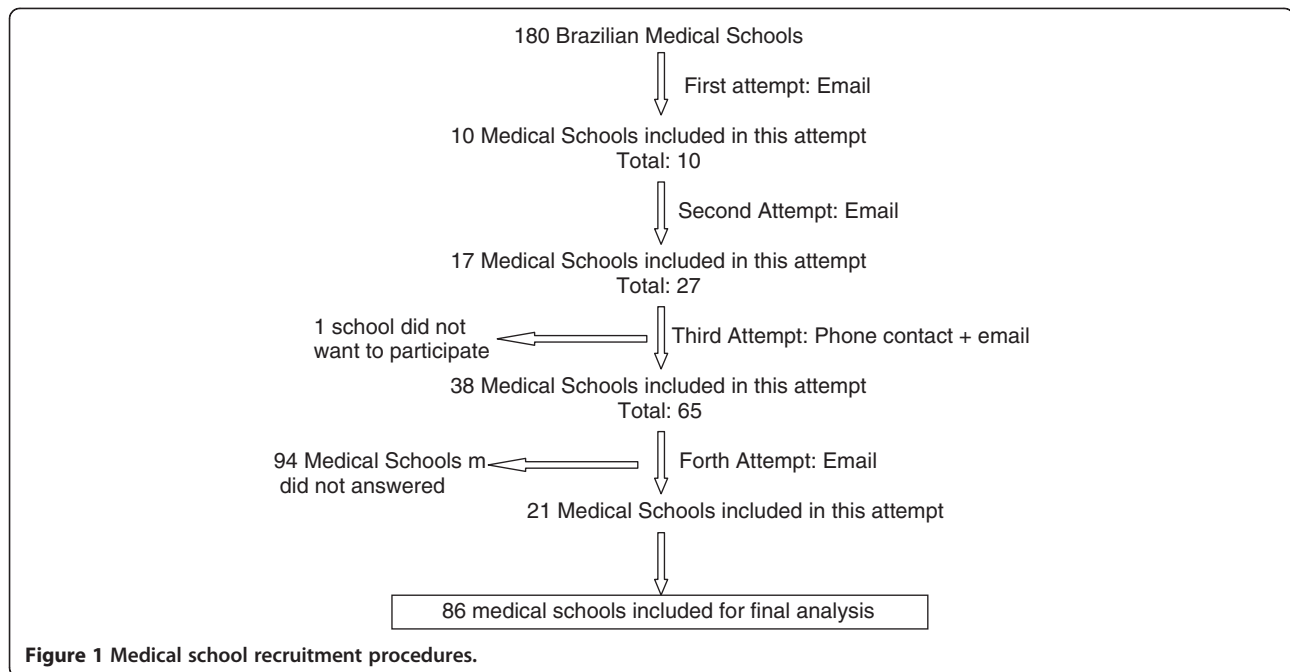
180 Brazilian Medical Schools

First attempt: Email

10 Medical Schools included in this attempt
Total: 10

Second Attempt: Email

17 Medical Schools included in this attempt
Total: 27

1 school did not want to participate

Third Attempt: Phone contact + email

38 Medical Schools included in this attempt
Total: 65

94 Medical Schools m did not answered

Forth Attempt: Email

21 Medical Schools included in this attempt

86 medical schools included for final analysis

Figure 1 Medical school recruitment procedures.